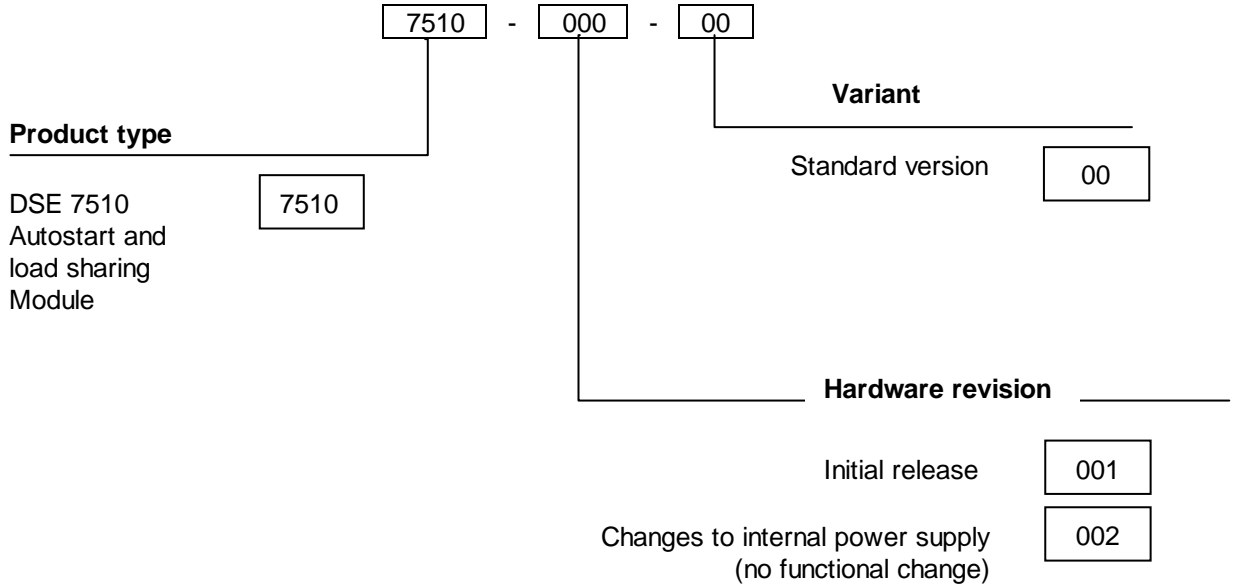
7510 - 000 - 00

Variant

Product type

Standard version 00

DSE 7510 Autostart and load sharing Module 7510

Hardware revision

Initial release 001

Changes to internal power supply (no functional change) 002